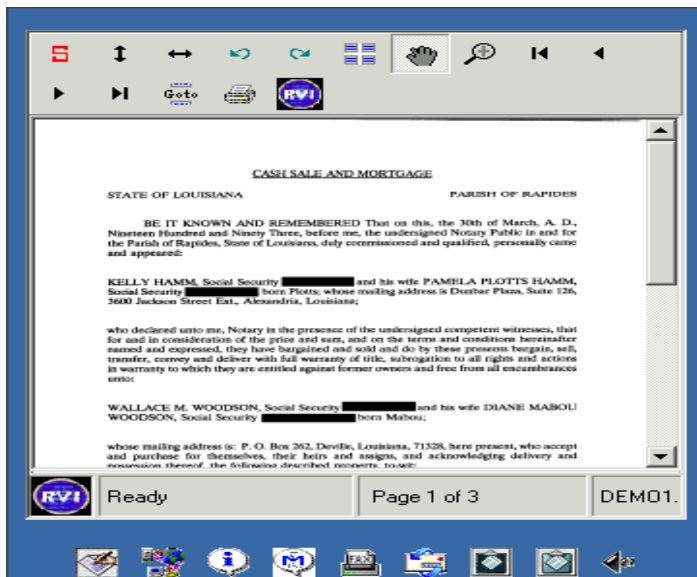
Goto

RVI

CASH SALE AND MORTGAGE

STATE OF LOUISIANA

PARISH OF RAPIDES

BE IT KNOWN AND REMEMBERED That on this, the 30th of March, A. D., Nineteen Hundred and Ninety Three, before me, the undersigned Notary Public in and for the Parish of Rapides, State of Louisiana, duly commissioned and qualified, personally came and appeared:

KELLY HAMM, Social Security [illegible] and his wife PAMELA PLOTTS HAMM, Social Security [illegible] born Plotts; whose mailing address is Dunbar Plaza, Suite 126, 3600 Jackson Street Ext., Alexandria, Louisiana;

who declared unto me, Notary in the presence of the undersigned competent witnesses, that for and in consideration of the price and sum, and on the terms and conditions hereinafter named and expressed, they have bargained and sold and do by these presents bargain, sell, transfer, convey and deliver with full warranty of title, subrogation to all rights and actions in warranty to which they are entitled against former owners and free from all encumbrances unto:

WALLACE M. WOODSON, Social Security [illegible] and his wife DIANE MABOU WOODSON, Social Security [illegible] born Mabou;

whose mailing address is: P. O. Box 262, Deville, Louisiana, 71328, here present, who accept and purchase for themselves, their heirs and assigns, and acknowledging delivery and possession thereof, the following described property, to-wit:

RVI

Ready

Page 1 of 3

DEMO1.